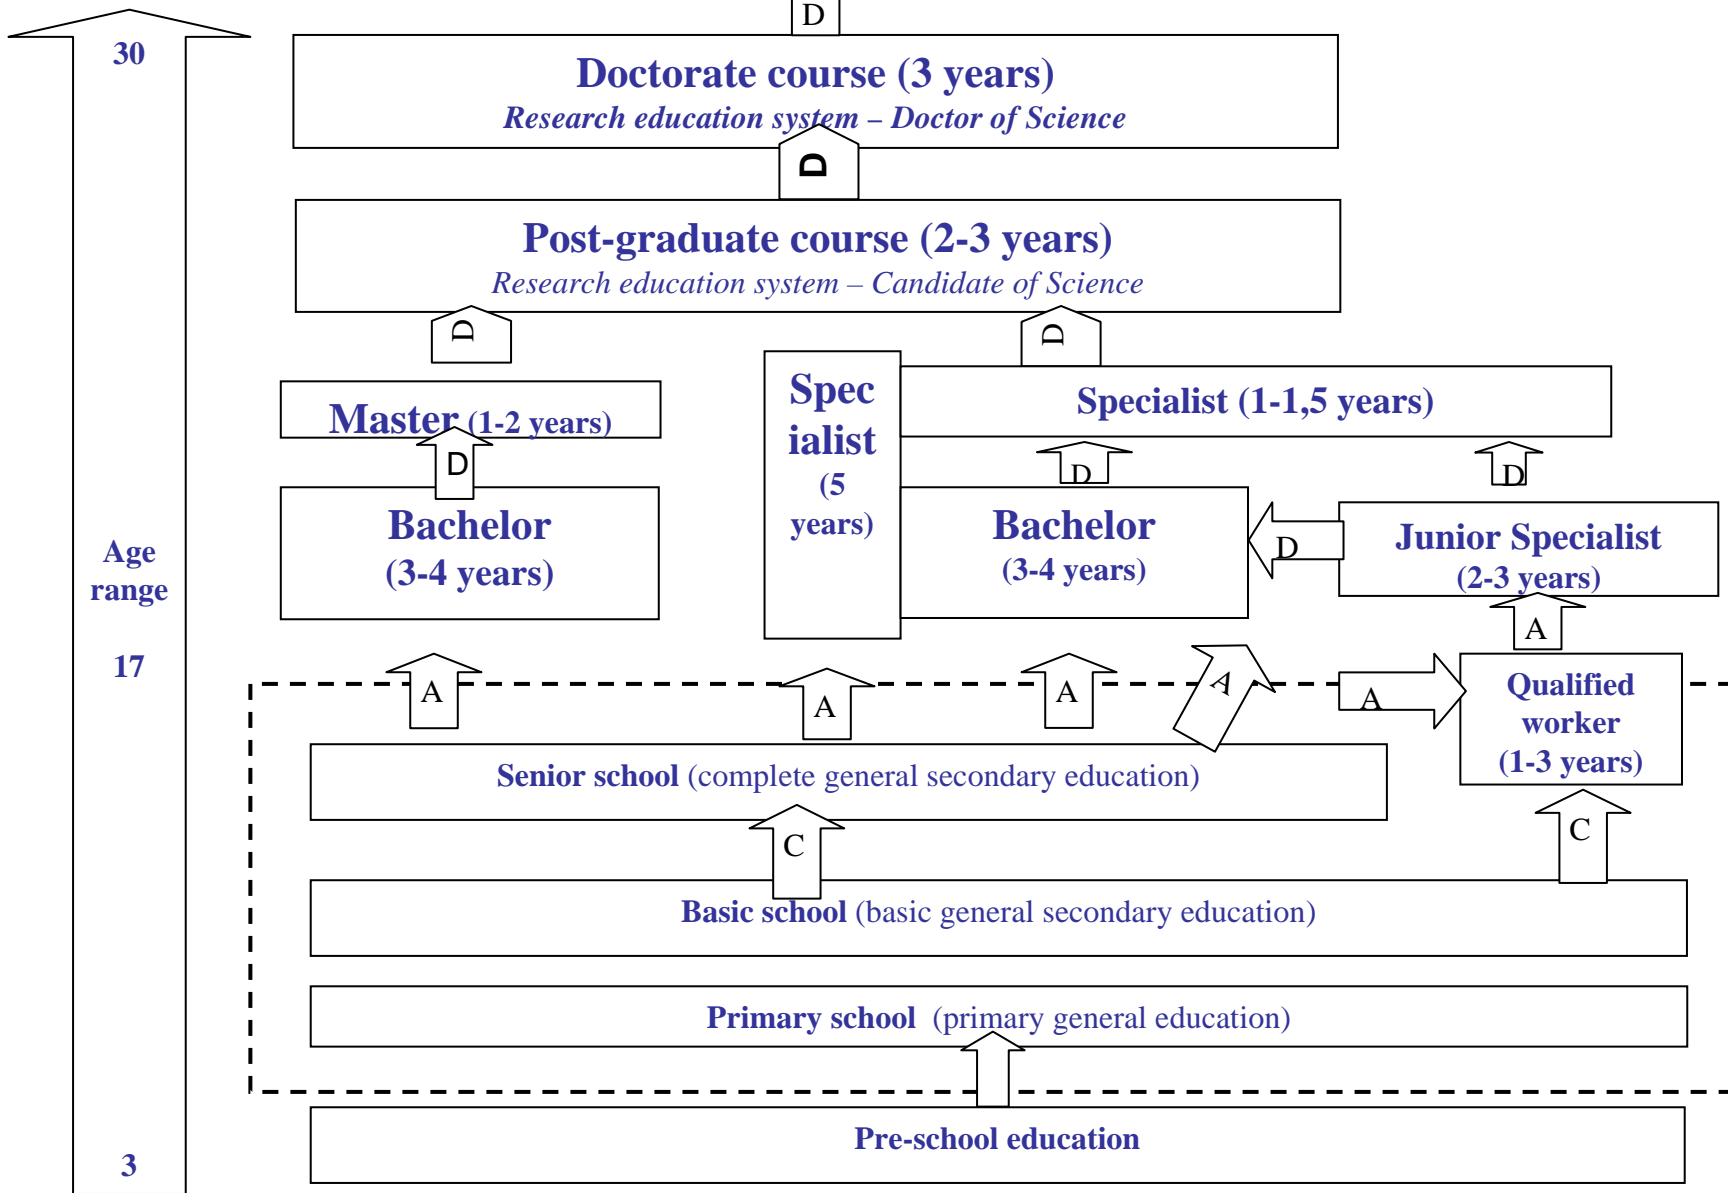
D

30

Doctorate course (3 years)
Research education system – Doctor of Science

D

Post-graduate course (2-3 years)
Research education system – Candidate of Science

D

D

Master (1-2 years)

D

Spec ialist (5 years)

Specialist (1-1,5 years)

D

D

Bachelor (3-4 years)

Bachelor (3-4 years)

D

Junior Specialist (2-3 years)

Age range

17

A

A

A

A

A

A

A

Qualified worker (1-3 years)

Senior school (complete general secondary education)

C

C

Basic school (basic general secondary education)

Primary school (primary general education)

3

Pre-school education